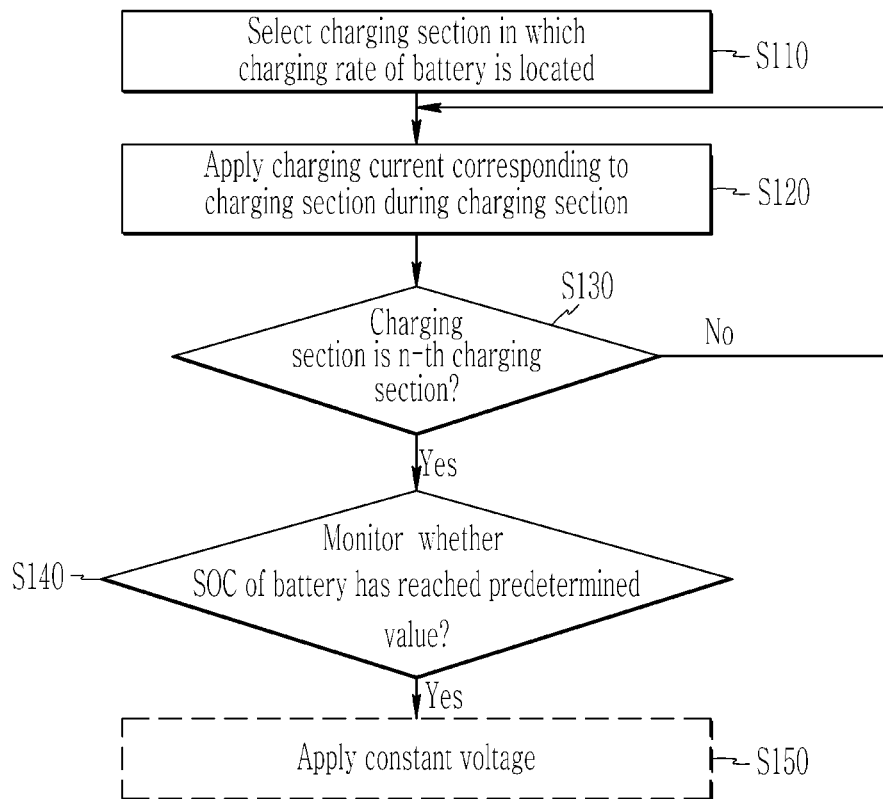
Select charging section in which charging rate of battery is located

S110

Apply charging current corresponding to charging section during charging section

S120

S130

Charging section is n-th charging section?

No

Yes

Monitor whether SOC of battery has reached predetermined value?

S140

Yes

Apply constant voltage

S150